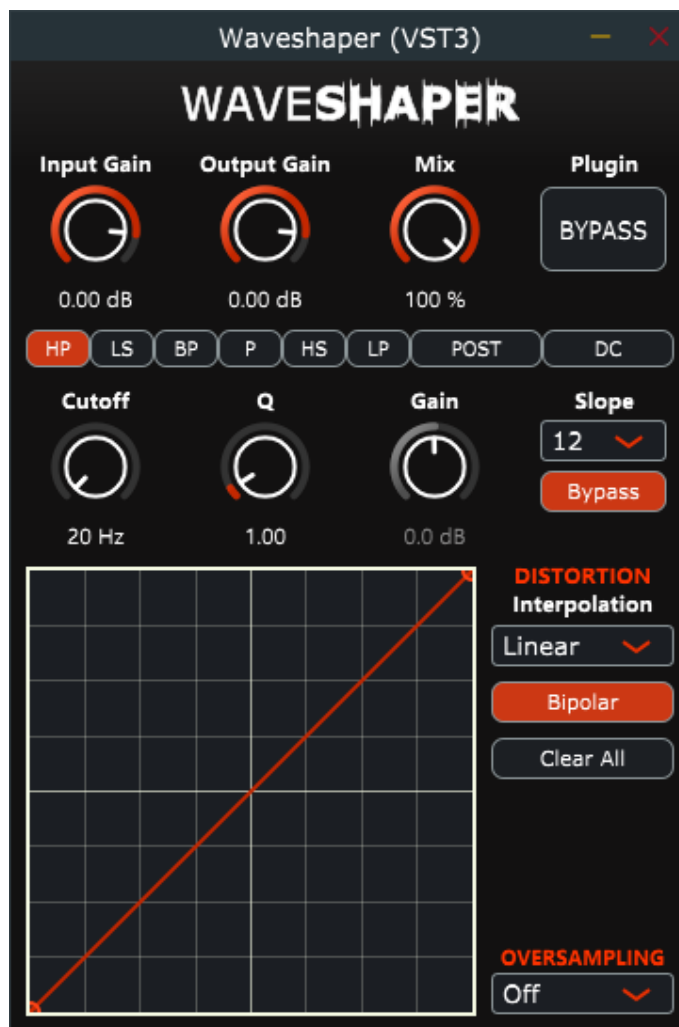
Waveshaper (VST3)

WAVESHAPER

Input Gain
0.00 dB

Output Gain
0.00 dB

Mix
100 %

Plugin
BYPASS

HP LS BP P HS LP POST DC

Cutoff
20 Hz

Q
1.00

Gain
0.0 dB

Slope
12
Bypass

DISTORTION
Interpolation
Linear
Bipolar
Clear All

OVERSAMPLING
Off